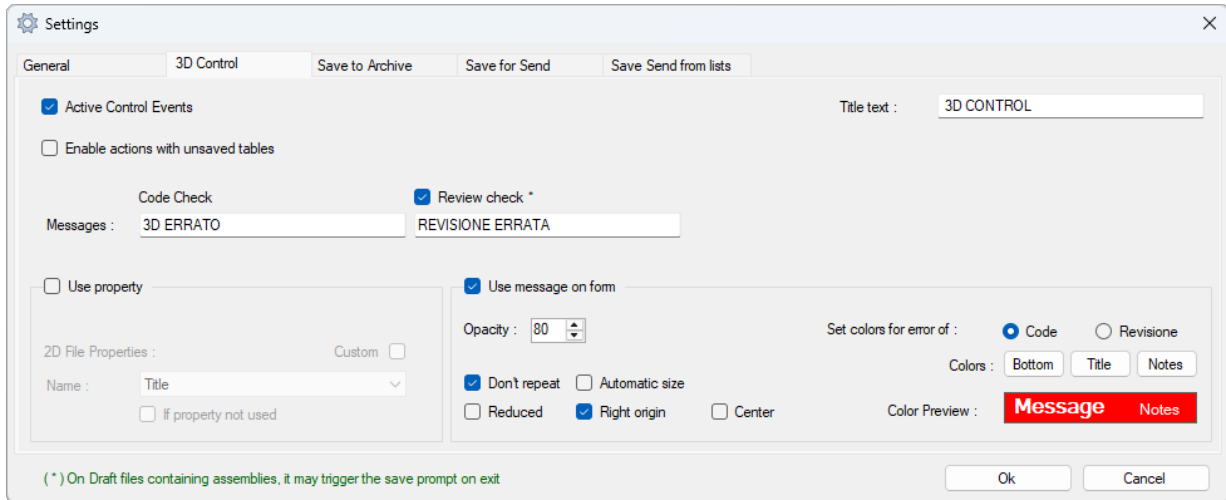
Settings

General | 3D Control | Save to Archive | Save for Send | Save Send from lists

Active Control Events

Title text : 3D CONTROL

Enable actions with unsaved tables

Code Check

Review check *

Messages : 3D ERRATO

REVISIONE ERRATA

Use property

2D File Properties :

Custom

Name : Title

If property not used

Use message on form

Opacity : 80

Set colors for error of : Code Revisione

Colors : Bottom Title Notes

Don't repeat Automatic size

Reduced Right origin Center

Color Preview : Message Notes

( * ) On Draft files containing assemblies, it may trigger the save prompt on exit

Ok

Cancel